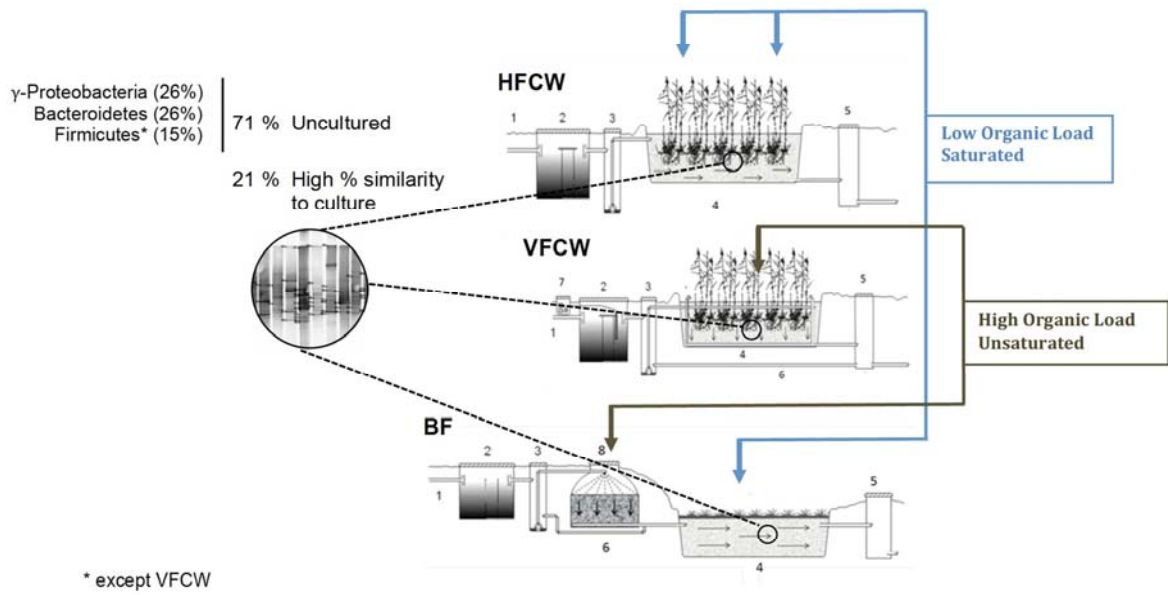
γ-Proteobacteria (26%)
Bacteroidetes (26%)
Firmicutes* (15%)

71 % Uncultured

21 % High % similarity to culture

HFCW

1 2 3 5 4

Low Organic Load
Saturated

VFCW

7 2 3 5 1 4 6

High Organic Load
Unsaturated

BF

2 3 8 5 1 6 4

* except VFCW